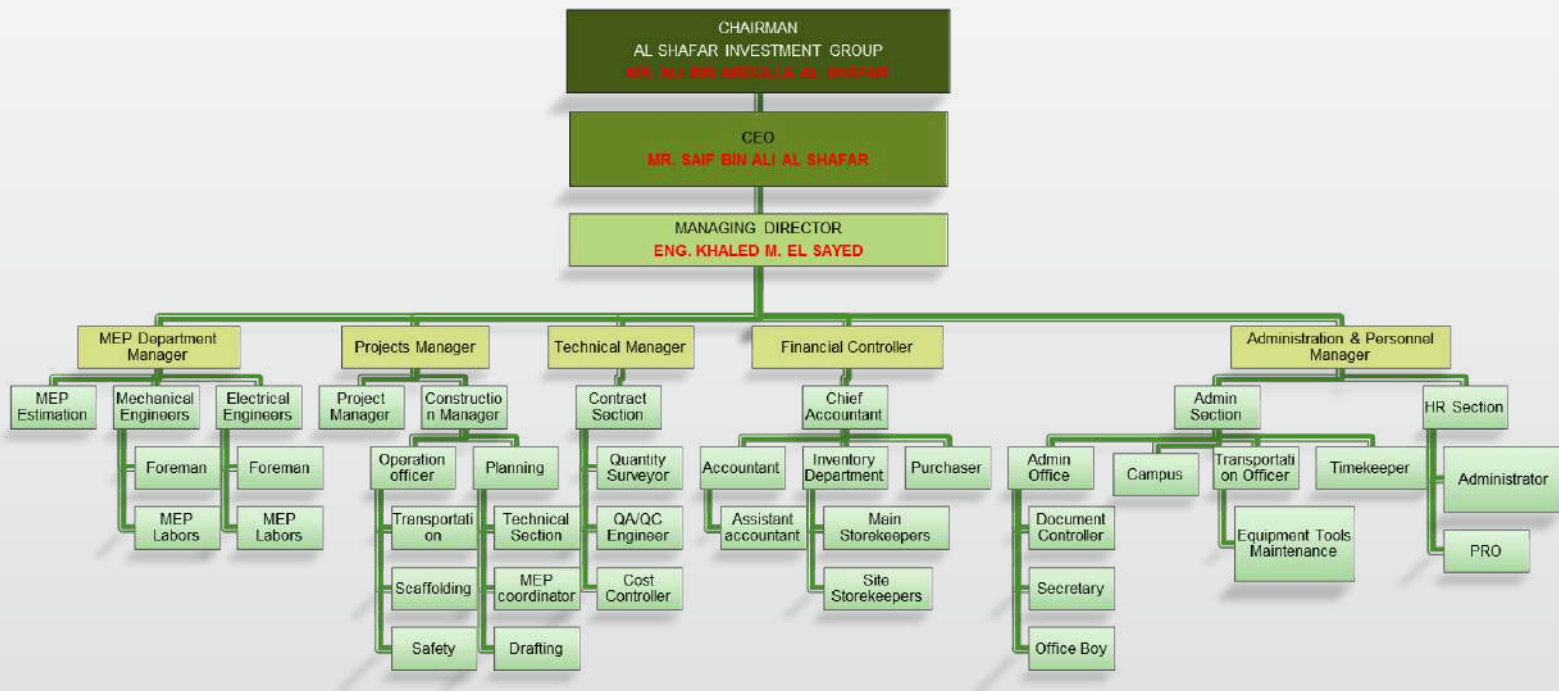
CHAIRMAN
AL SHAFAR INVESTMENT GROUP
MR. ALI BIN ABDULLA AL SHAFAR

CEO
MR. SAIF BIN ALI AL SHAFAR

MANAGING DIRECTOR
ENG. KHALED M. EL SAYED

MEP Department Manager

MEP Estimation

Mechanical Engineers

Foreman

MEP Labors

Electrical Engineers

Foreman

MEP Labors

Projects Manager

Project Manager

Construction Manager

Operation officer

Transportation

Scaffolding

Safety

Planning

Technical Section

MEP coordinator

Drafting

Technical Manager

Contract Section

Quantity Surveyor

QA/QC Engineer

Cost Controller

Financial Controller

Chief Accountant

Accountant

Assistant accountant

Inventory Department

Main Storekeepers

Site Storekeepers

Purchaser

Administration & Personnel Manager

Admin Section

Admin Office

Document Controller

Secretary

Office Boy

Campus

Transportation Officer

Equipment Tools Maintenance

Timekeeper

HR Section

Administrator

PRO